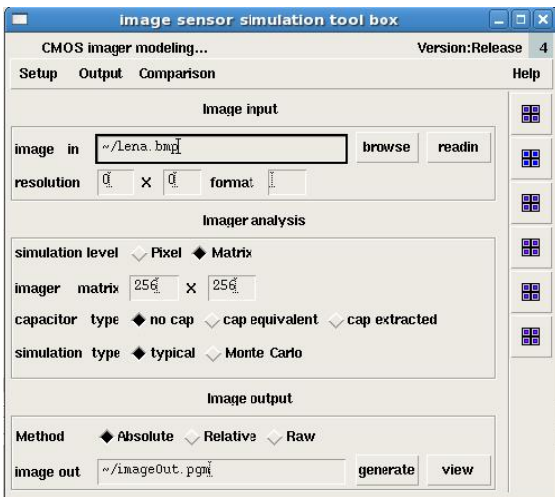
image sensor simulation tool box

CMOS imager modeling...

Version:Release 4

Setup Output Comparison

Help

Image input

image in ~/lena.bmp

browse

readin

resolution 0 x 0 format

Imager analysis

simulation level Pixel Matrix

imager matrix 256 x 256

capacitor type no cap cap equivalent cap extracted

simulation type typical Monte Carlo

Image output

Method Absolute Relative Raw

image out ~/imageOut.pgm

generate

view